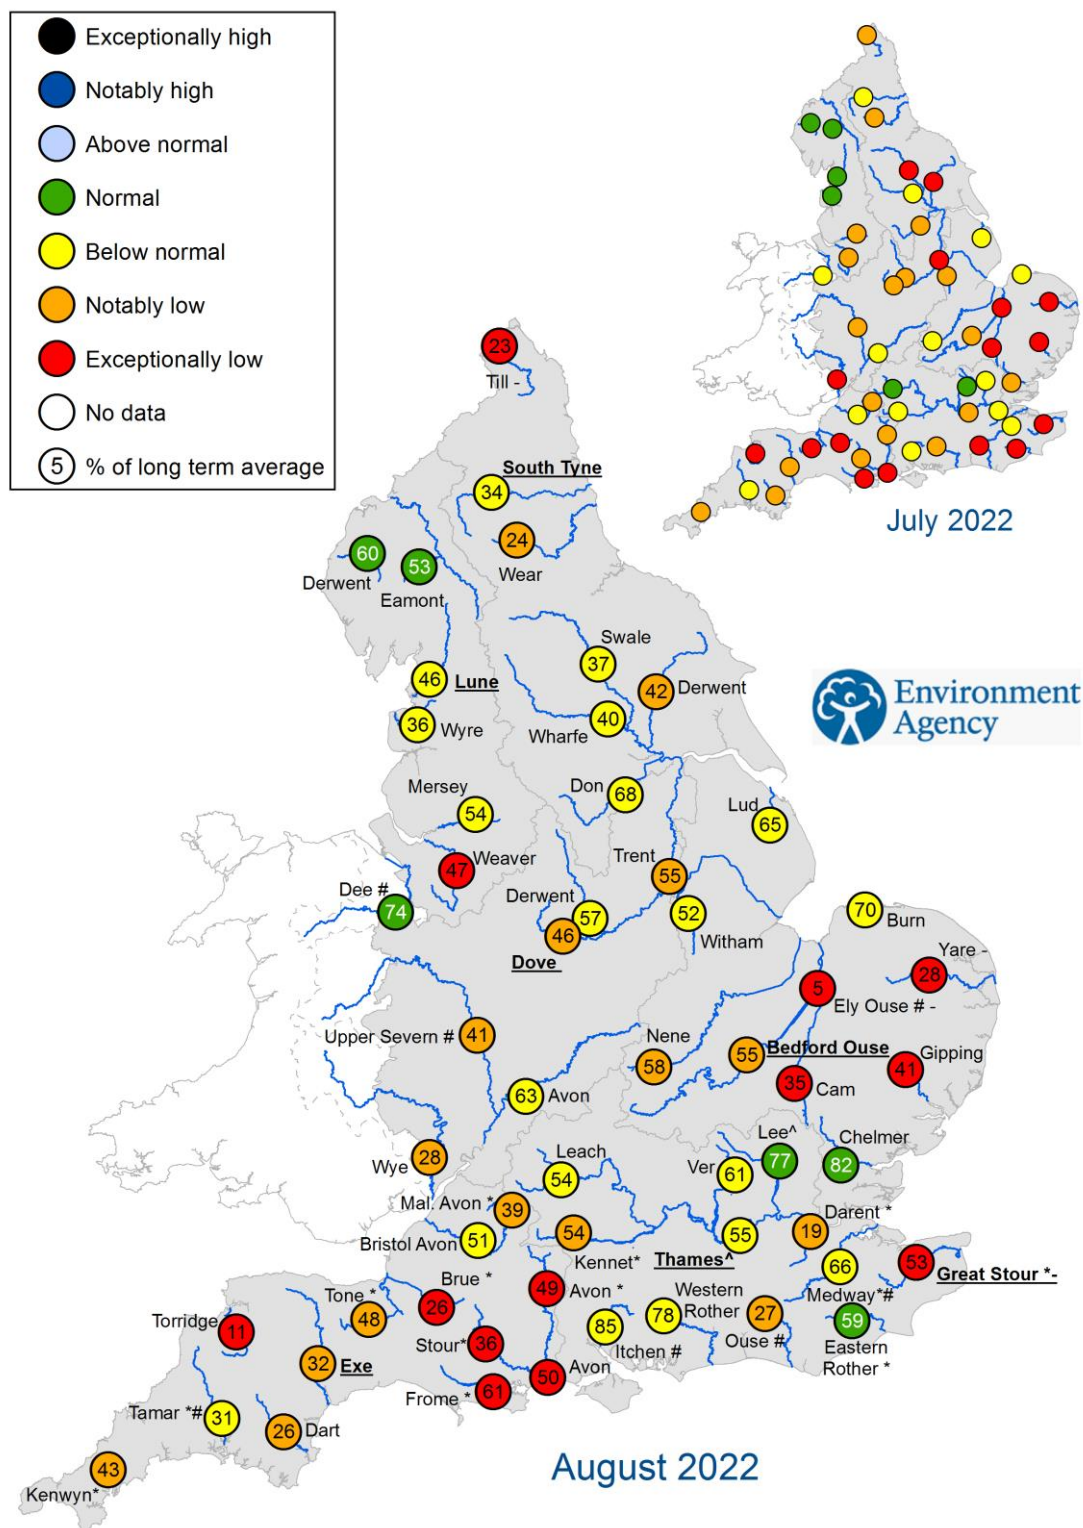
Exceptionally high
Notably high
Above normal
Normal
Below normal
Notably low
Exceptionally low
No data
5 % of long term average

July 2022

Environment Agency

23 Till -
South Tyne 34
24 Wear
60 Derwent
53 Eamont
Swale 37
42 Derwent
46 Lune
36 Wyre
40 Wharfe
Mersey 54
Don 68
Lud 65
47 Weaver
Trent 55
Dee # 74
Derwent 57
46 Dove
52 Witham
70 Burn
Yare - 28
5 Ely Ouse # -
Upper Severn # 41
Nene 58
55 Bedford Ouse
Gipping 41
35 Cam
63 Avon
Lee^ 77
Chelmer 82
Wye 28
Leach 54
Ver 61
Mal. Avon * 39
Darent * 19
Bristol Avon 51
54 Kennet*
Thames^ 55
66
53 Great Stour *-
Brue * 26
49 Avon *
Western 78 Rother
27 Ouse #
Medway*#
59 Eastern Rother *
Tone * 48
Torridge 11
32 Exe
85 Itchen #
Stour* 36
50 Avon
Frome * 61
Tamar *# 31
26 Dart
43 Kenwyn*

August 2022